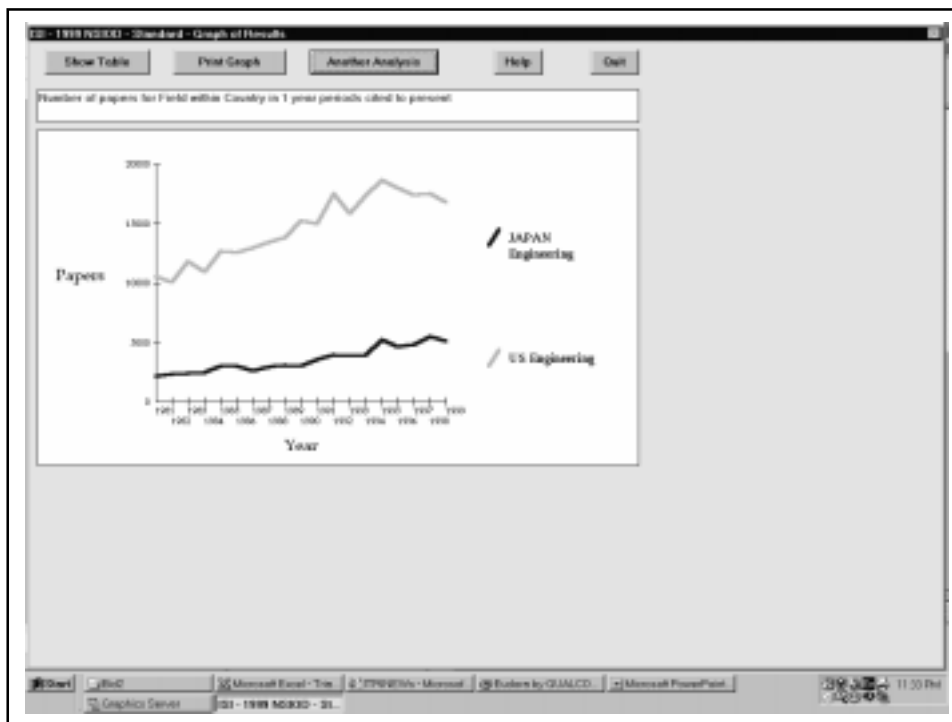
ISI - 1999 NSIOD - Standard - Graph of Results

Show Table
Print Graph
Another Analysis
Help
Quit

Number of papers for Field within Country in 1 year periods cited to present

2000
1500
1000
500
0

Papers

1981
1982
1983
1984
1985
1986
1987
1988
1989
1990
1991
1992
1993
1994
1995
1996
1997
1998
1999

Year

JAPAN Engineering

US Engineering

Start
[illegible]
Graphics Server
Microsoft Excel - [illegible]
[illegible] - Microsoft
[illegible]
Microsoft PowerPoint
ISI - 1999 NSIOD - St...
11:33 PM